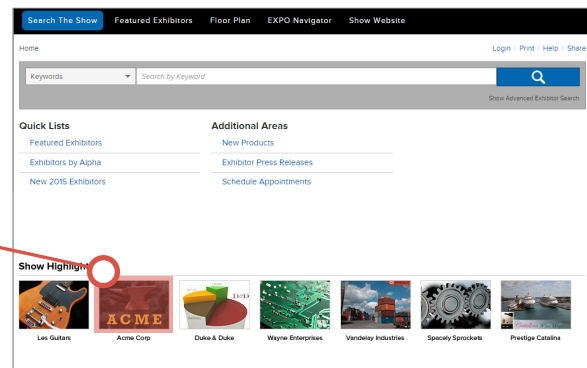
Search The Show Featured Exhibitors Floor Plan EXPO Navigator Show Website

Home

Login | Print | Help | Share

Keywords

Search by Keyword

Show Advanced Exhibitor Search

Quick Lists

Featured Exhibitors

Exhibitors by Alpha

New 2015 Exhibitors

Additional Areas

New Products

Exhibitor Press Releases

Schedule Appointments

Show Highligh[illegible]

ACME

D&D

Les Guitars

Acme Corp

Duke & Duke

Wayne Enterprises

Vandelay Industries

Spacely Sprockets

Prestige Catalina